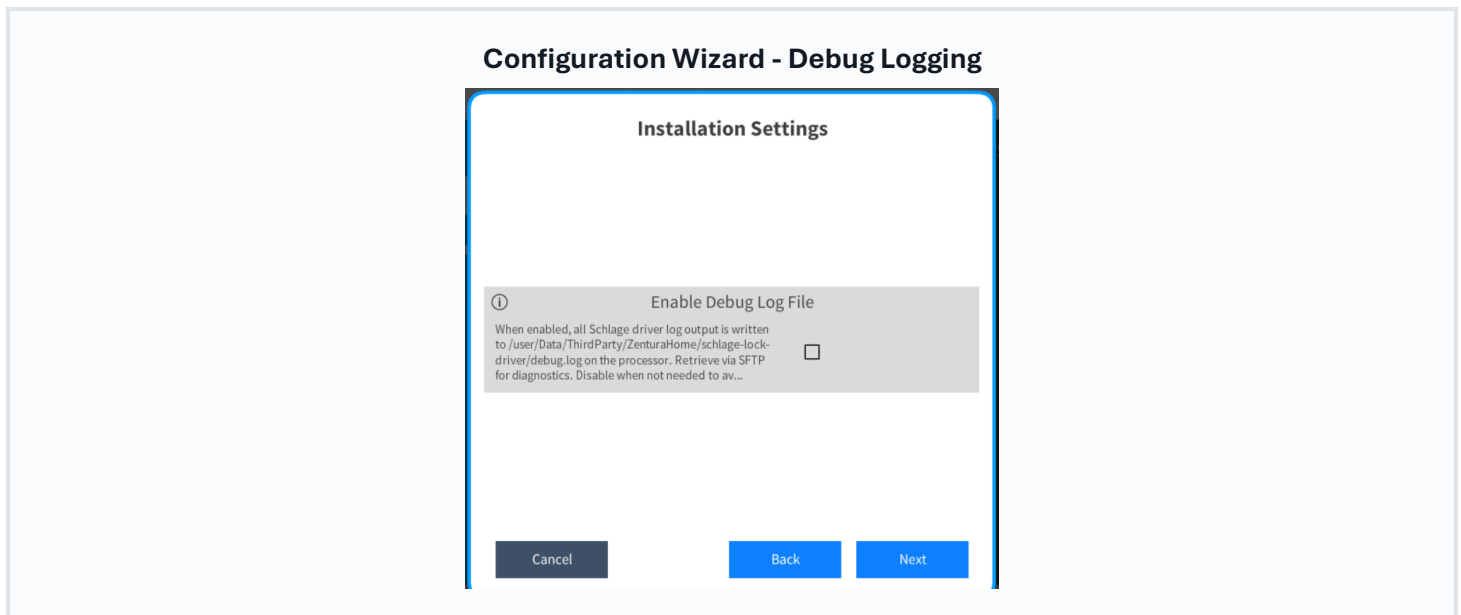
Configuration Wizard - Debug Logging

Installation Settings

ⓘ Enable Debug Log File

When enabled, all Schlage driver log output is written to /user/Data/ThirdParty/ZenturaHome/schlage-lock-driver/debug.log on the processor. Retrieve via SFTP for diagnostics. Disable when not needed to av...

Cancel

Back

Next